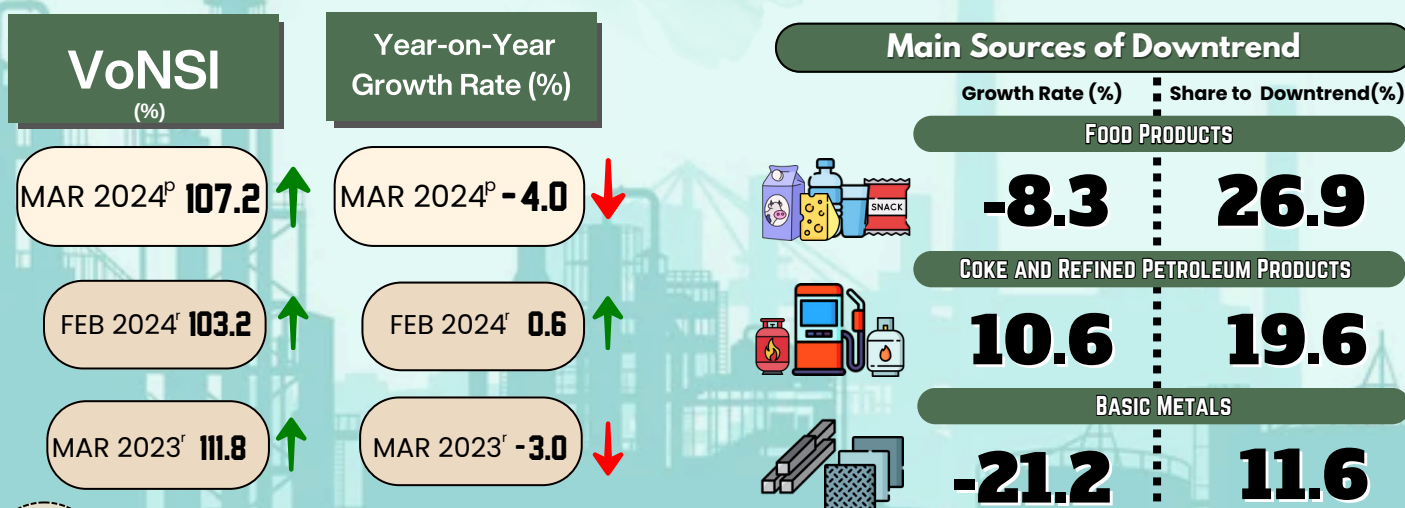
VoNSI
(%)

Year-on-Year Growth Rate (%)

MAR 2024$^p$ 107.2

MAR 2024$^p$ -4.0

FEB 2024$^r$ 103.2

FEB 2024$^r$ 0.6

MAR 2023$^r$ 111.8

MAR 2023$^r$ -3.0

Main Sources of Downtrend

Growth Rate (%)

Share to Downtrend(%)

Food Products

SNACK

-8.3

26.9

Coke and Refined Petroleum Products

10.6

19.6

Basic Metals

-21.2

11.6